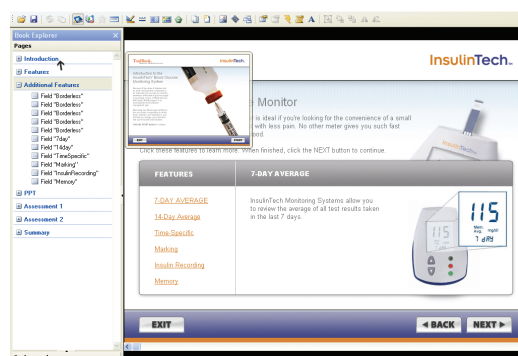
Book Explorer

Pages

Introduction

Features

Additional Features

Field "Borderless"

Field "Borderless"

Field "Borderless"

Field "Borderless"

Field "Borderless"

Field "7day"

Field "14day"

Field "TimeSpecific"

Field "Marking"

Field "InsulinRecording"

Field "Memory"

PPT

Assessment 1

Assessment 2

Summary

InsulinTech.

InsulinTech.

Introduction to the InsulinTech Blood Glucose Monitoring System

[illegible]

Monitor

is ideal if you're looking for the convenience of a small with less pain. No other meter gives you such fast blood.

Click these features to learn more. When finished, click the NEXT button to continue.

FEATURES

7-DAY AVERAGE

7-DAY AVERAGE

14-Day Average

Time-Specific

Marking

Insulin Recording

Memory

InsulinTech Monitoring Systems allow you to review the average of all test results taken in the last 7 days.

115

Mem avg. mg/dl

7 day

InsulinTech

EXIT

◄ BACK

NEXT ►